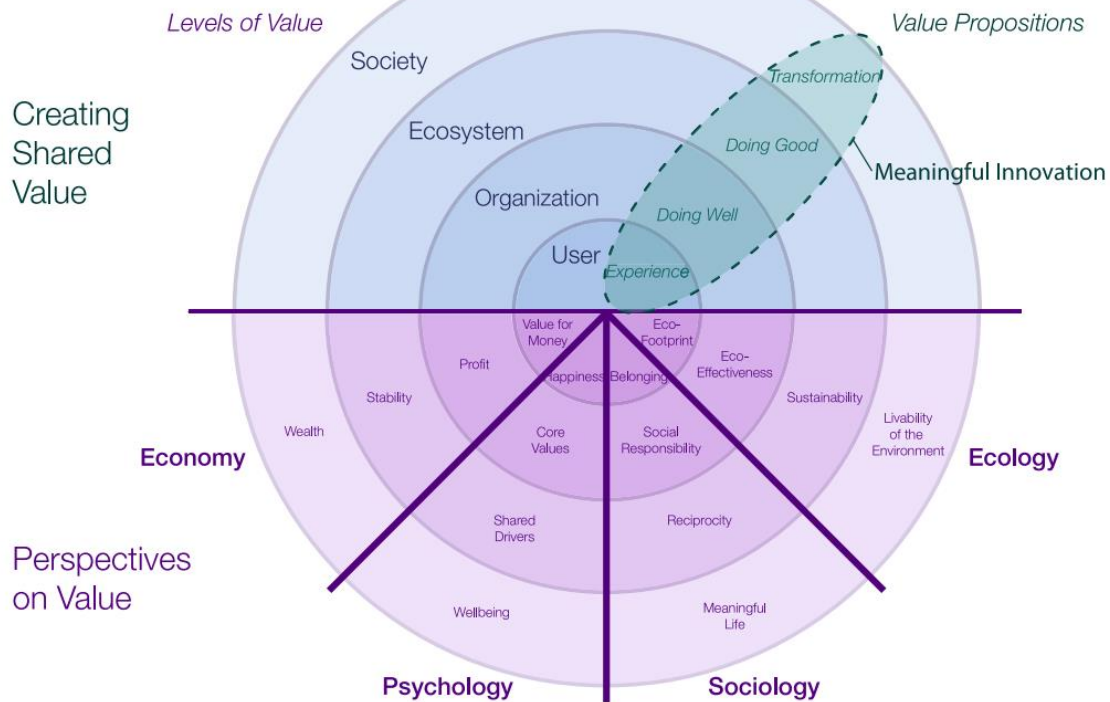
Levels of Value

Value Propositions

Creating Shared Value

Society

Ecosystem

Organization

User

Transformation

Doing Good

Doing Well

Experience

Meaningful Innovation

Value for Money

Eco-Footprint

Profit

Eco-Effectiveness

Happiness

Belonging

Stability

Sustainability

Wealth

Core Values

Social Responsibility

Livability of the Environment

Economy

Ecology

Shared Drivers

Reciprocity

Perspectives on Value

Wellbeing

Meaningful Life

Psychology

Sociology